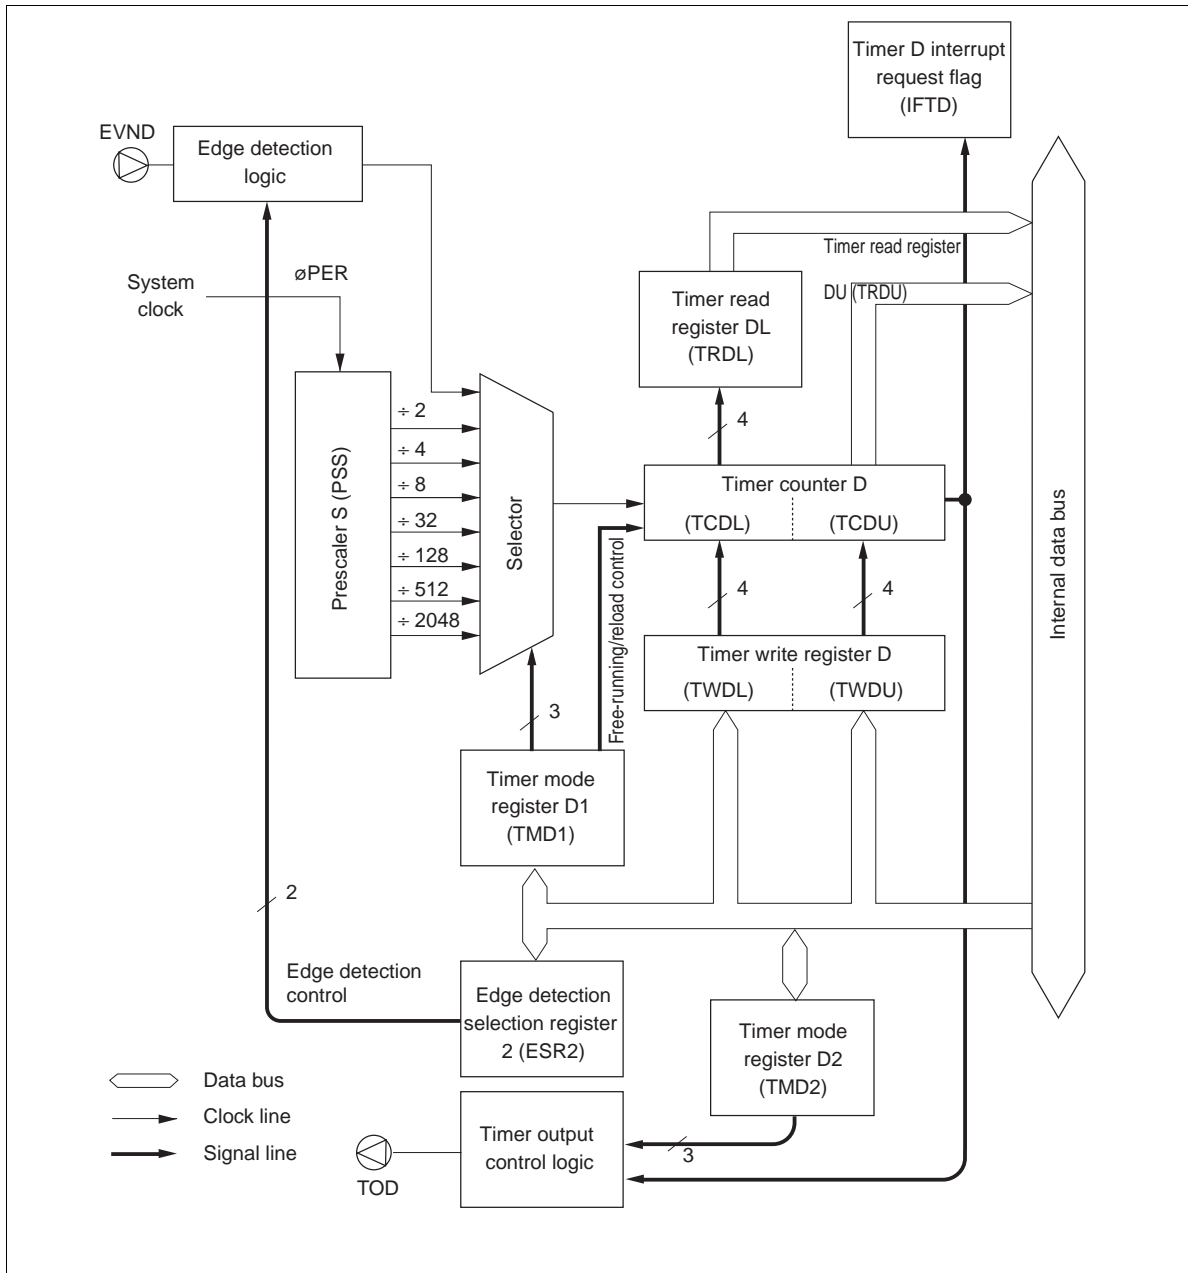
Timer D interrupt request flag (IFTD)

EVND

Edge detection logic

Timer read register

System clock

øPER

Timer read register DL (TRDL)

DU (TRDU)

Prescaler S (PSS)

÷ 2
÷ 4
÷ 8
÷ 32
÷ 128
÷ 512
÷ 2048

Selector

4

Timer counter D

(TCDL)

(TCDU)

Free-running/reload control

4

4

Internal data bus

Timer write register D

(TWDL)

(TWDU)

3

Timer mode register D1 (TMD1)

2

Edge detection control

Edge detection selection register 2 (ESR2)

Timer mode register D2 (TMD2)

Data bus

Clock line

Signal line

Timer output control logic

3

TOD